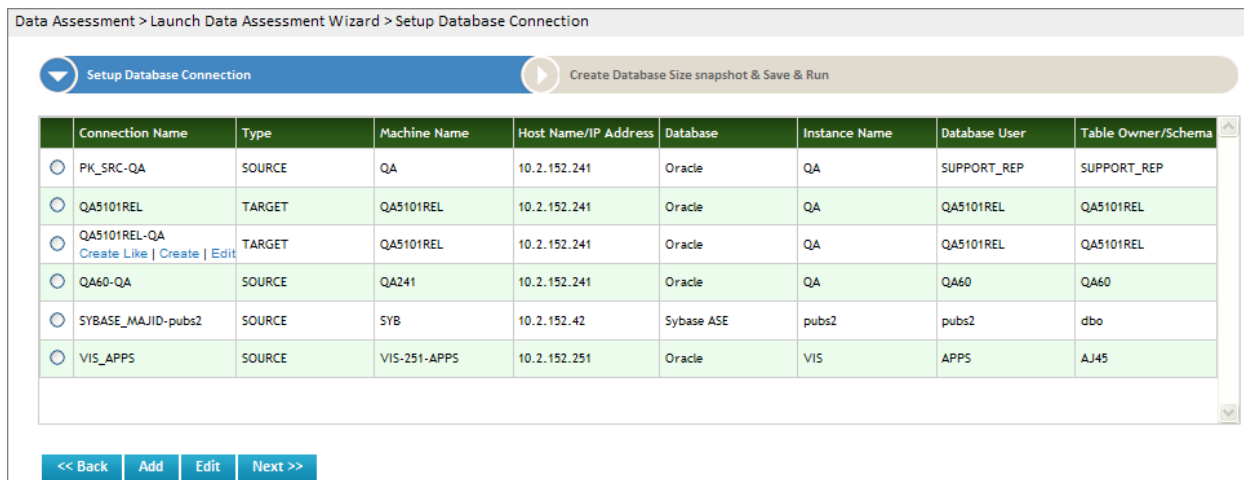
Data Assessment > Launch Data Assessment Wizard > Setup Database Connection

Setup Database Connection

Create Database Size snapshot & Save & Run

| | Connection Name | Type | Machine Name | Host Name/IP Address | Database | Instance Name | Database User | Table Owner/Schema |
|---|---|---|---|---|---|---|---|---|
| | PK_SRC-QA | SOURCE | QA | 10.2.152.241 | Oracle | QA | SUPPORT_REP | SUPPORT_REP |
| | QA5101REL | TARGET | QA5101REL | 10.2.152.241 | Oracle | QA | QA5101REL | QA5101REL |
| | QA5101REL-QA Create Like \| Create \| Edit | TARGET | QA5101REL | 10.2.152.241 | Oracle | QA | QA5101REL | QA5101REL |
| | QA60-QA | SOURCE | QA241 | 10.2.152.241 | Oracle | QA | QA60 | QA60 |
| | SYBASE_MAJID-pubs2 | SOURCE | SYB | 10.2.152.42 | Sybase ASE | pubs2 | pubs2 | dbo |
| | VIS_APPS | SOURCE | VIS-251-APPS | 10.2.152.251 | Oracle | VIS | APPS | AJ45 |

<< Back Add Edit Next >>